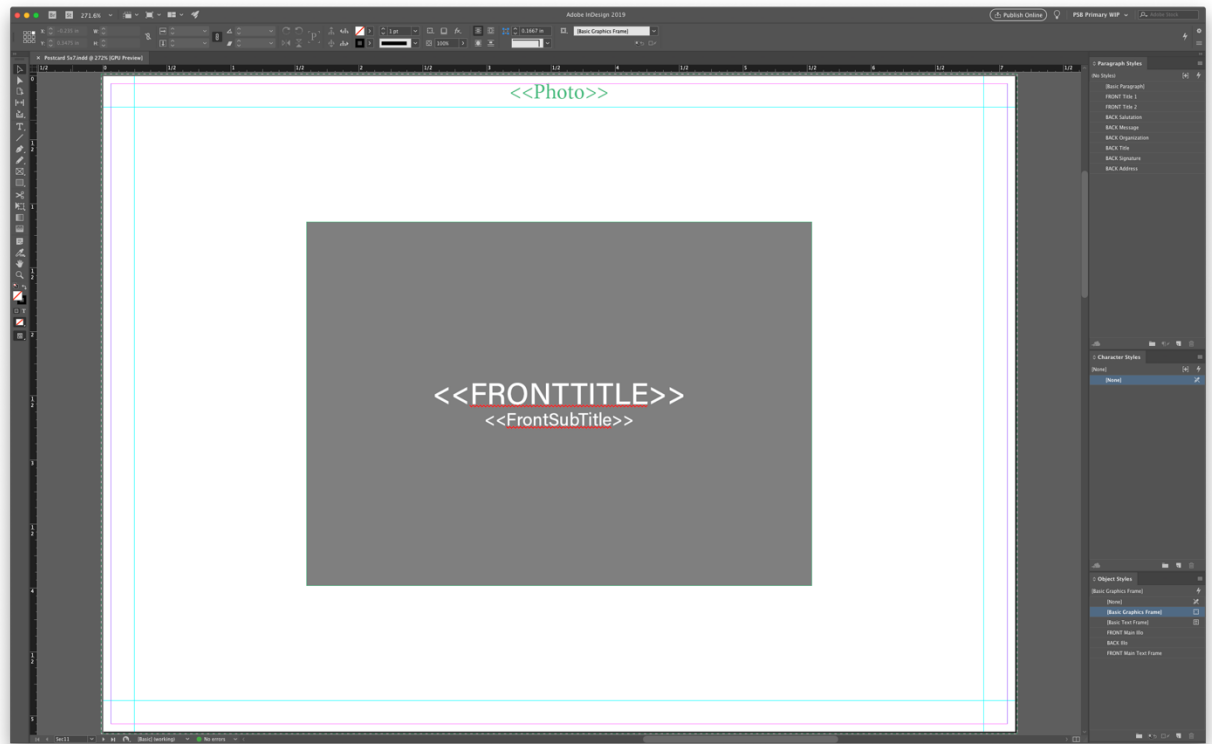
271.6%

Adobe InDesign 2019

Publish Online

PSB Primary WIP

Adobe Stock

1 pt

100%

0.1667 in

[Basic Graphics Frame]

× Postcard 5x7.indd @ 272% [GPU Preview]

<<Photo>>

<<FRONTTITLE>>

<<FrontSubTitle>>

Paragraph Styles

[No Styles]

[Basic Paragraph]

FRONT Title 1

FRONT Title 2

BACK Salutation

BACK Message

BACK Organization

BACK Title

BACK Signature

BACK Address

Character Styles

[None]

[None]

Object Styles

[Basic Graphics Frame]

[None]

[Basic Graphics Frame]

[Basic Text Frame]

FRONT Main fits

BACK fits

FRONT Main Text Frame

[Basic] (working)

No errors